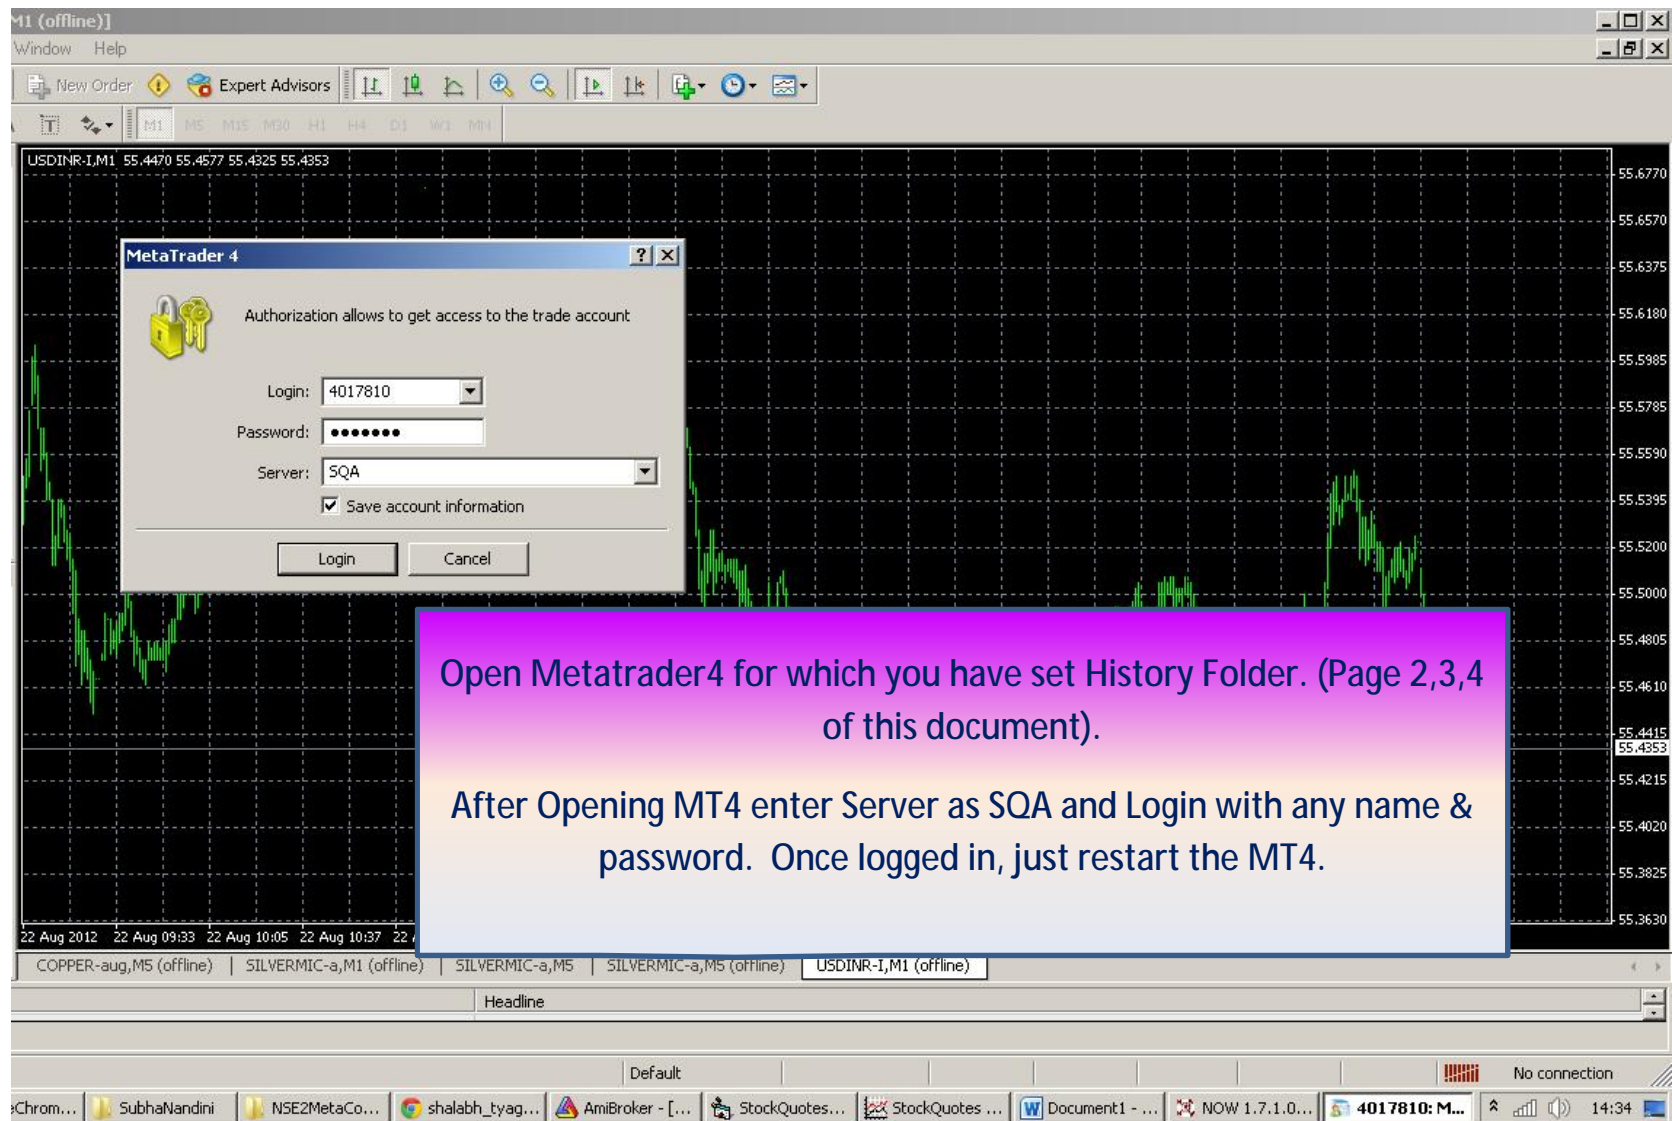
M1 (offline)]
Window Help
New Order Expert Advisors
M1 M5 M15 M30 H1 H4 D1 W1 MN
USDINR-I,M1 55.4470 55.4577 55.4325 55.4353
55.6770
55.6570
55.6375
55.6180
55.5985
55.5785
55.5590
55.5395
55.5200
55.5000
55.4805
55.4610
55.4415
55.4353
55.4215
55.4020
55.3825
55.3630
MetaTrader 4
Authorization allows to get access to the trade account
Login: 4017810
Password: ●●●●●●●
Server: SQA
Save account information
Login Cancel
Open Metatrader4 for which you have set History Folder. (Page 2,3,4 of this document).
After Opening MT4 enter Server as SQA and Login with any name & password. Once logged in, just restart the MT4.
22 Aug 2012 22 Aug 09:33 22 Aug 10:05 22 Aug 10:37 22 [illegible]
COPPER-aug,M5 (offline) SILVERMIC-a,M1 (offline) SILVERMIC-a,M5 SILVERMIC-a,M5 (offline) USDINR-I,M1 (offline)
Headline
Default
No connection
Chrom... SubhaNandini NSE2MetaCo... shalabh_tyag... AmiBroker - [... StockQuotes... StockQuotes ... Document1 - ... NOW 1.7.1.0... 4017810: M... 14:34